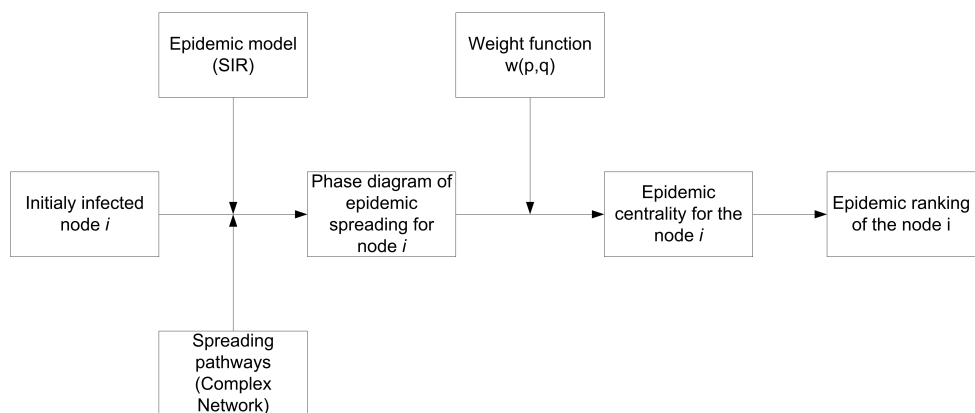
Epidemic model (SIR)

Weight function w(p,q)

Initialy infected node *i*

Phase diagram of epidemic spreading for node *i*

Epidemic centrality for the node *i*

Epidemic ranking of the node i

Spreading pathways (Complex Network)